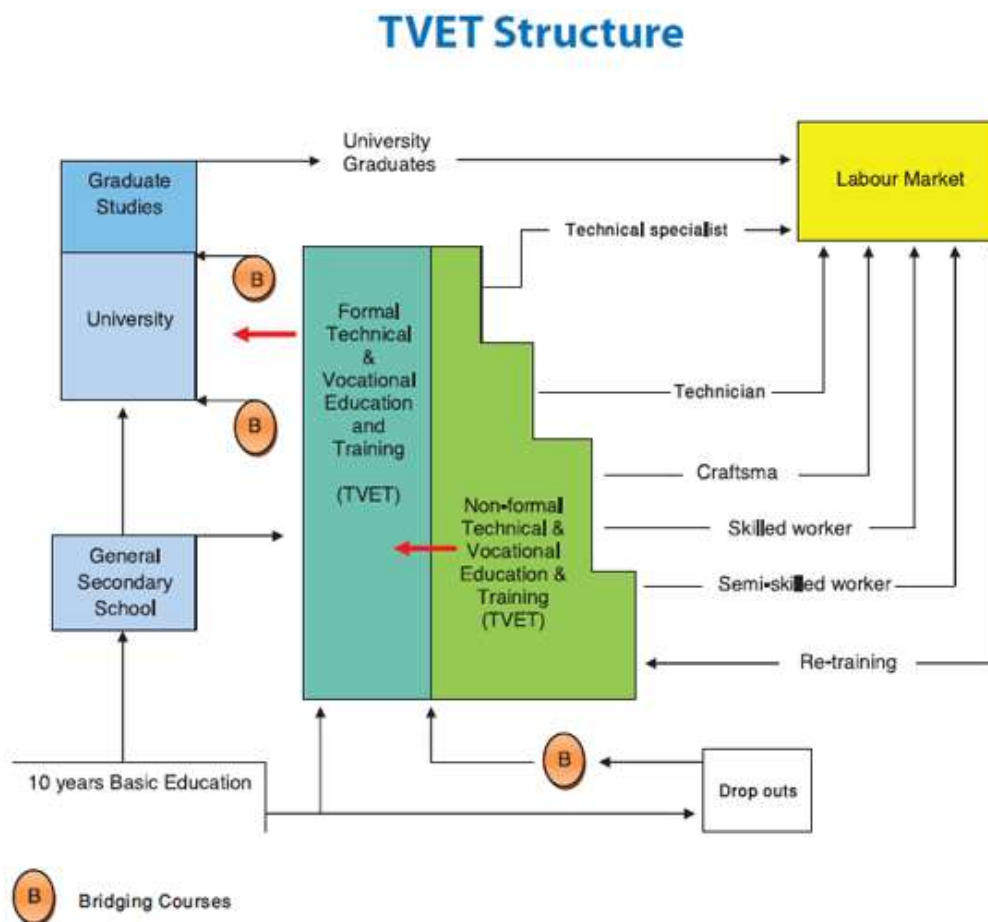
TVET Structure

University Graduates

Labour Market

Graduate Studies

Technical specialist

B

University

Formal Technical & Vocational Education and Training

(TVET)

B

Technician

Craftsma

Non-formal Technical & Vocational Education & Training (TVET)

Skilled worker

General Secondary School

Semi-skilled worker

Re-training

B

10 years Basic Education

Drop outs

B Bridging Courses